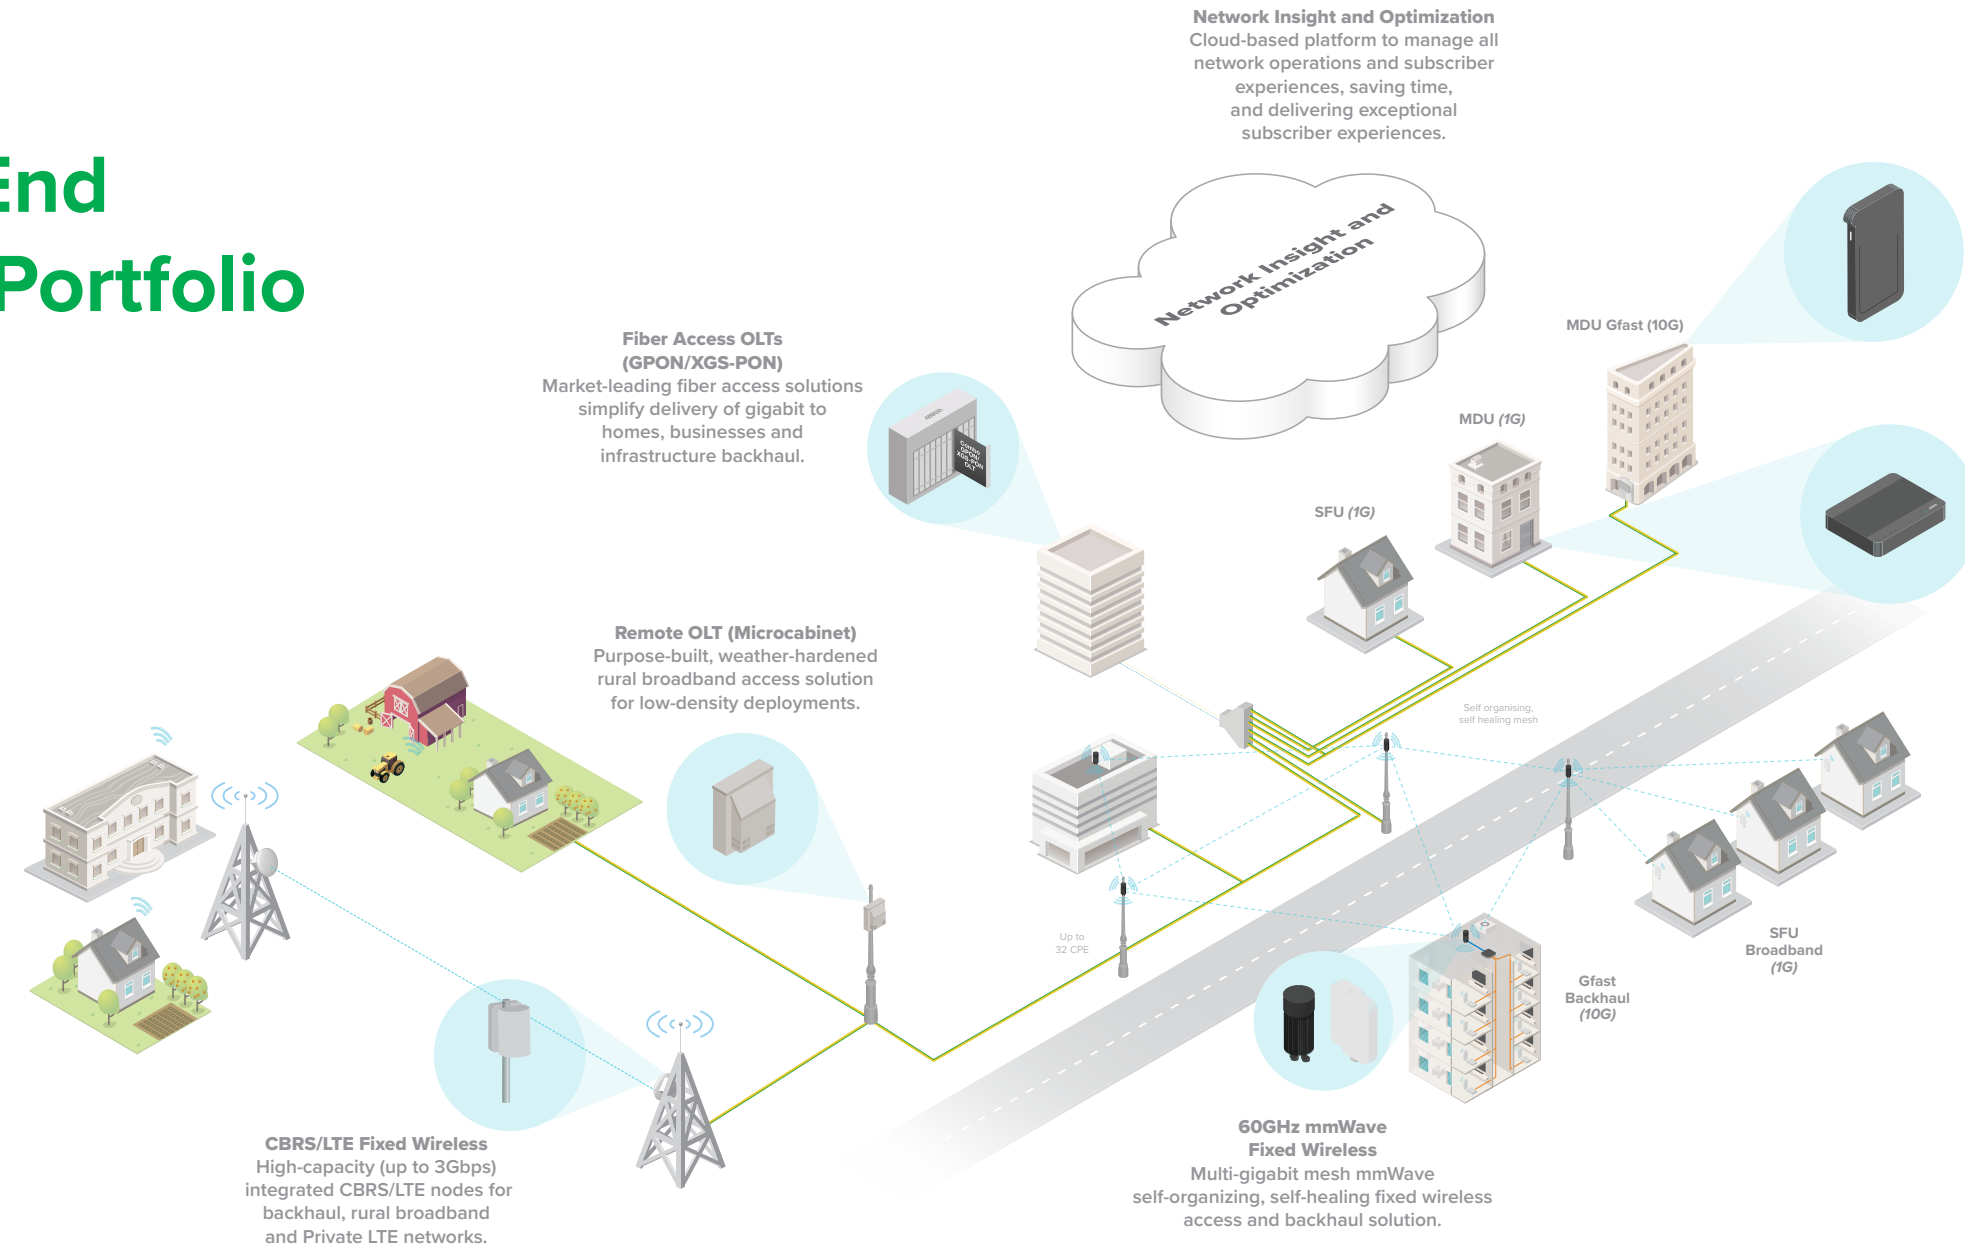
End
Portfolio

Network Insight and Optimization
Cloud-based platform to manage all network operations and subscriber experiences, saving time, and delivering exceptional subscriber experiences.

Network Insight and Optimization

Fiber Access OLTs
(GPON/XGS-PON)
Market-leading fiber access solutions simplify delivery of gigabit to homes, businesses and infrastructure backhaul.

MDU Gfast (10G)

MDU (1G)

SFU (1G)

Remote OLT (Microcabinet)
Purpose-built, weather-hardened rural broadband access solution for low-density deployments.

Self organising, self healing mesh

Up to 32 CPE

SFU Broadband (1G)

Gfast Backhaul (10G)

CBRS/LTE Fixed Wireless
High-capacity (up to 3Gbps) integrated CBRS/LTE nodes for backhaul, rural broadband and Private LTE networks.

60GHz mmWave
Fixed Wireless
Multi-gigabit mesh mmWave self-organizing, self-healing fixed wireless access and backhaul solution.